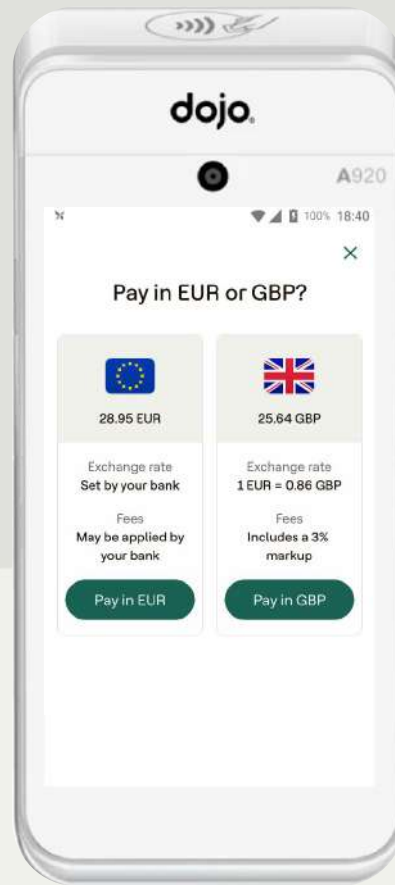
dojo.

A920

100% 18:40

×

Pay in EUR or GBP?

28.95 EUR

Exchange rate
Set by your bank

Fees
May be applied by your bank

Pay in EUR

25.64 GBP

Exchange rate
1 EUR = 0.86 GBP

Fees
Includes a 3% markup

Pay in GBP